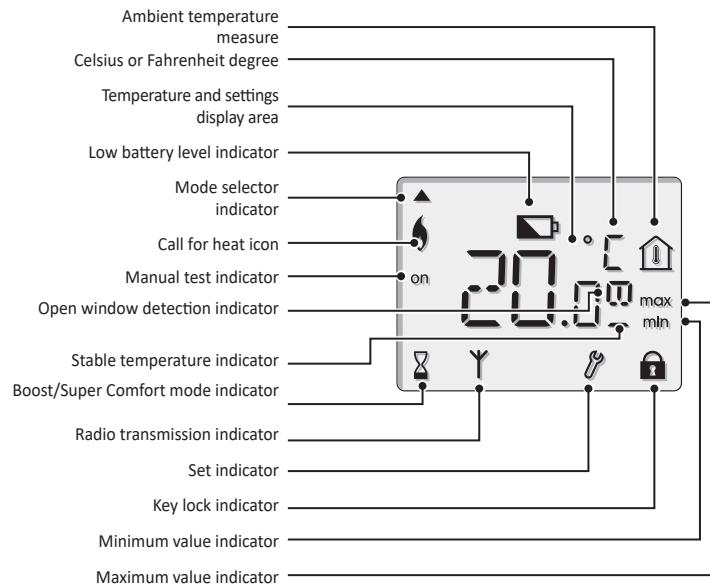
Ambient temperature measure

Celsius or Fahrenheit degree

Temperature and settings display area

Low battery level indicator

Mode selector indicator

Call for heat icon

Manual test indicator

Open window detection indicator

Stable temperature indicator

Boost/Super Comfort mode indicator

Radio transmission indicator

Set indicator

Key lock indicator

Minimum value indicator

Maximum value indicator

°C

on

20.0

max

min